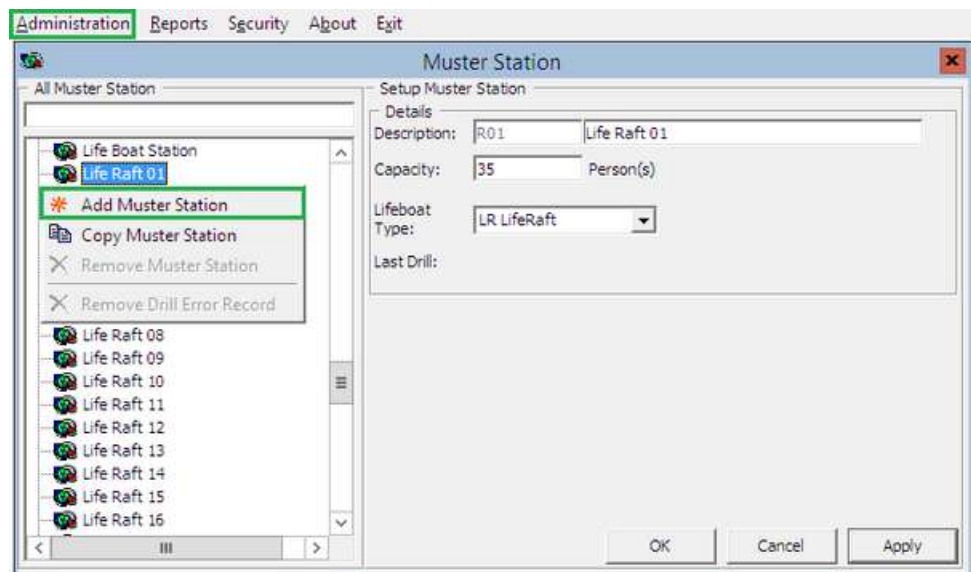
Administration Reports Security About Exit

Muster Station

All Muster Station

Life Boat Station
Life Raft 01
Add Muster Station
Copy Muster Station
Remove Muster Station
Remove Drill Error Record
Life Raft 08
Life Raft 09
Life Raft 10
Life Raft 11
Life Raft 12
Life Raft 13
Life Raft 14
Life Raft 15
Life Raft 16

Setup Muster Station
Details
Description: R01 Life Raft 01
Capacity: 35 Person(s)
Lifeboat Type: LR LifeRaft
Last Drill:

OK Cancel Apply